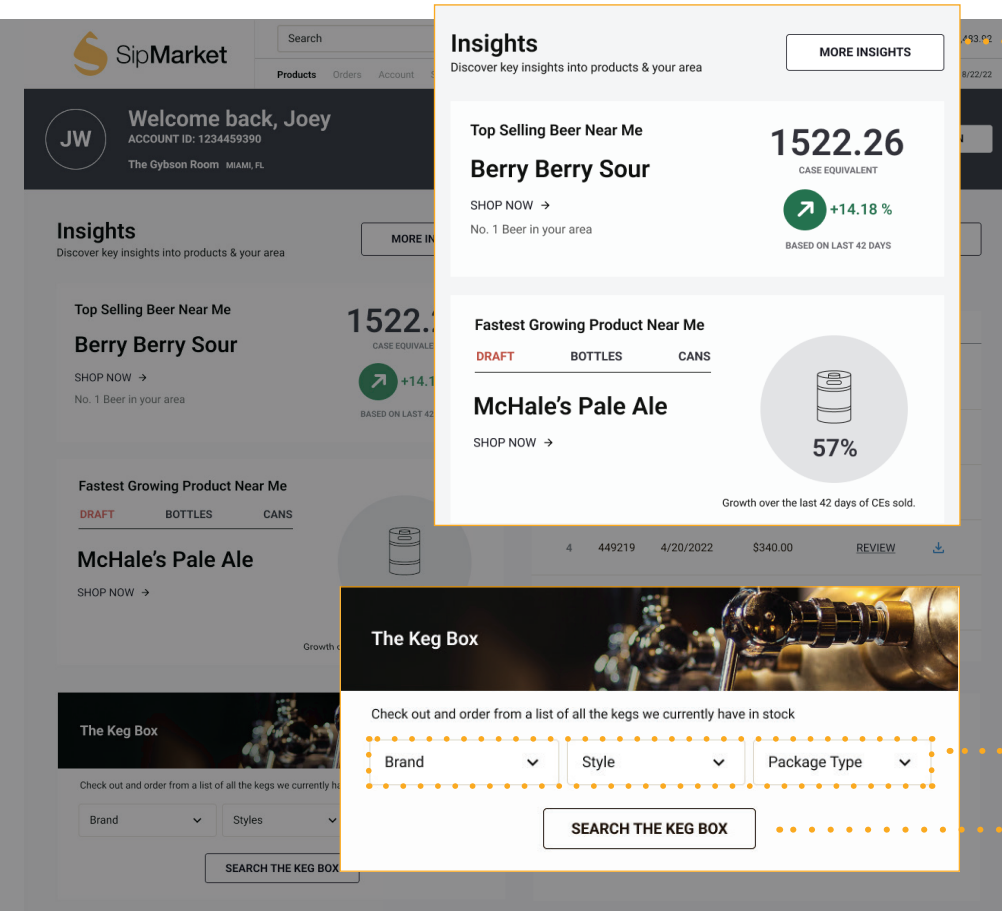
SipMarket

Search

Products Orders Account

/83.02

8/22/22

JW

Welcome back, Joey

ACCOUNT ID: 1234459390

The Gybson Room MIAMI, FL

Insights

Discover key insights into products & your area

MORE IN

Top Selling Beer Near Me

Berry Berry Sour

SHOP NOW →

No. 1 Beer in your area

1522.

CASE EQUIVALE

+14.1

BASED ON LAST 42

Fastest Growing Product Near Me

DRAFT BOTTLES CANS

McHale's Pale Ale

SHOP NOW →

Growth

The Keg Box

Check out and order from a list of all the kegs we currently ha

Brand

Styles

SEARCH THE KEG BOX

Insights

Discover key insights into products & your area

MORE INSIGHTS

Top Selling Beer Near Me

Berry Berry Sour

SHOP NOW →

No. 1 Beer in your area

1522.26

CASE EQUIVALENT

+14.18 %

BASED ON LAST 42 DAYS

Fastest Growing Product Near Me

DRAFT BOTTLES CANS

McHale's Pale Ale

SHOP NOW →

57%

Growth over the last 42 days of CEs sold.

4 449219 4/20/2022 $340.00 REVIEW

The Keg Box

Check out and order from a list of all the kegs we currently have in stock

Brand

Style

Package Type

SEARCH THE KEG BOX